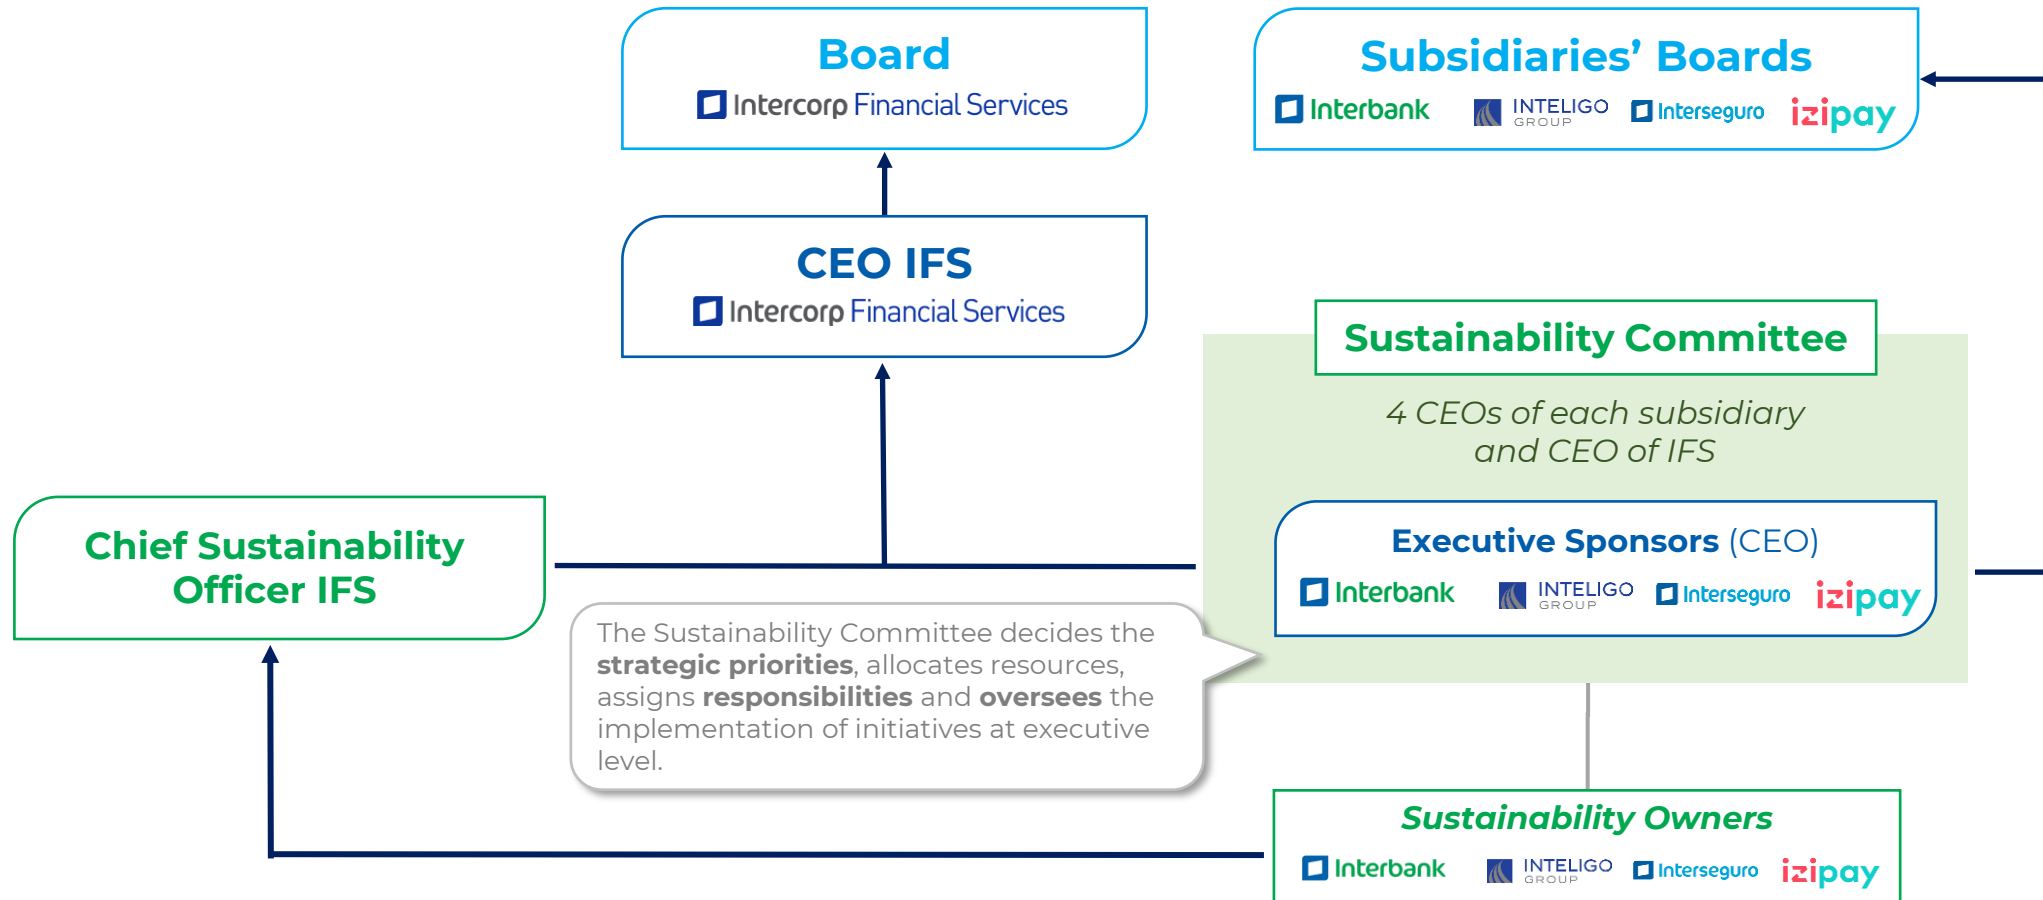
Board
Intercorp Financial Services

Subsidiaries' Boards
Interbank INTELIGO GROUP Interseguro izipay

CEO IFS
Intercorp Financial Services

Sustainability Committee

4 CEOs of each subsidiary and CEO of IFS

Executive Sponsors (CEO)
Interbank INTELIGO GROUP Interseguro izipay

Chief Sustainability Officer IFS

The Sustainability Committee decides the **strategic priorities**, allocates resources, assigns **responsibilities** and **oversees** the implementation of initiatives at executive level.

Sustainability Owners
Interbank INTELIGO GROUP Interseguro izipay